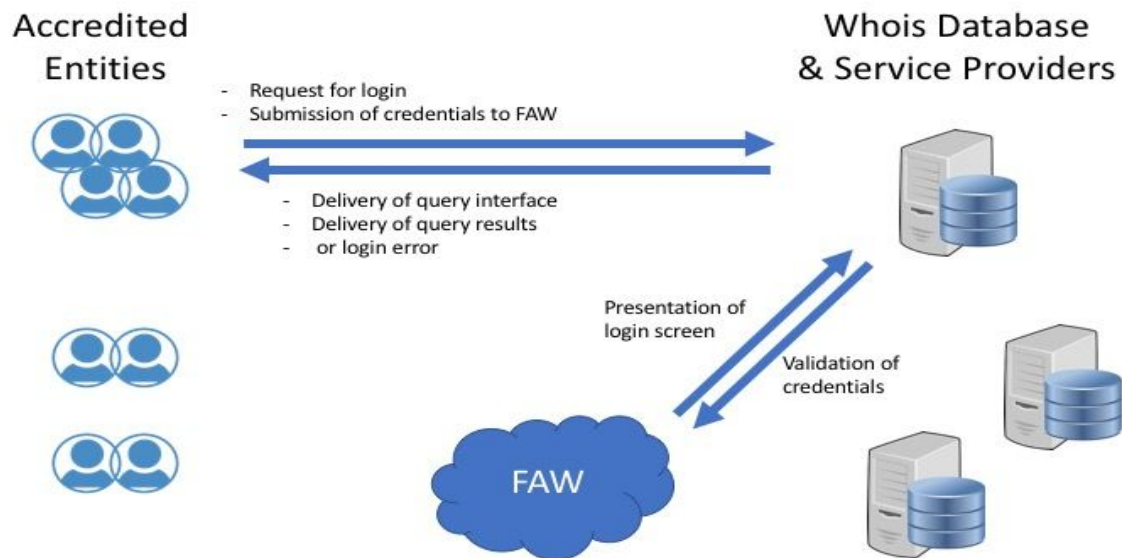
Accredited Entities

Whois Database & Service Providers

- Request for login
- Submission of credentials to FAW

- Delivery of query interface
- Delivery of query results
- or login error

Presentation of login screen

Validation of credentials

FAW